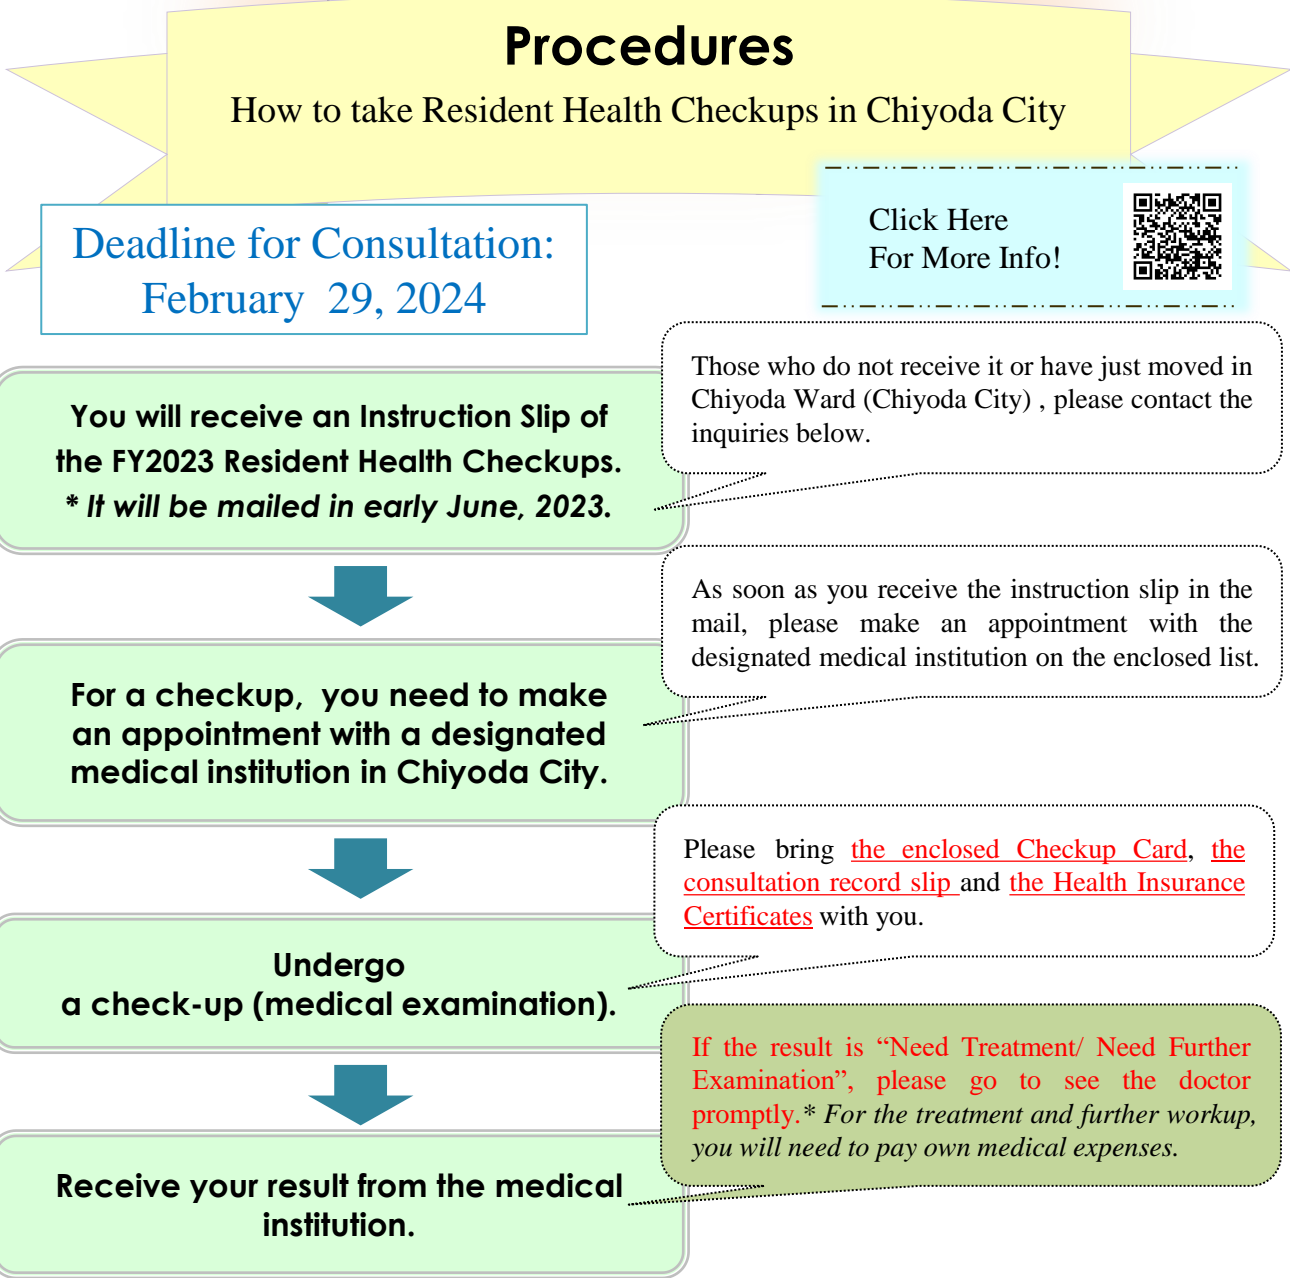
Procedures
How to take Resident Health Checkups in Chiyoda City

Click Here
For More Info!

Deadline for Consultation:
February 29, 2024

You will receive an Instruction Slip of the FY2023 Resident Health Checkups.
* It will be mailed in early June, 2023.

Those who do not receive it or have just moved in Chiyoda Ward (Chiyoda City) , please contact the inquiries below.

For a checkup, you need to make an appointment with a designated medical institution in Chiyoda City.

As soon as you receive the instruction slip in the mail, please make an appointment with the designated medical institution on the enclosed list.

Undergo
a check-up (medical examination).

Please bring the enclosed Checkup Card, the consultation record slip and the Health Insurance Certificates with you.

Receive your result from the medical institution.

If the result is “Need Treatment/ Need Further Examination”, please go to see the doctor promptly.* For the treatment and further workup, you will need to pay own medical expenses.